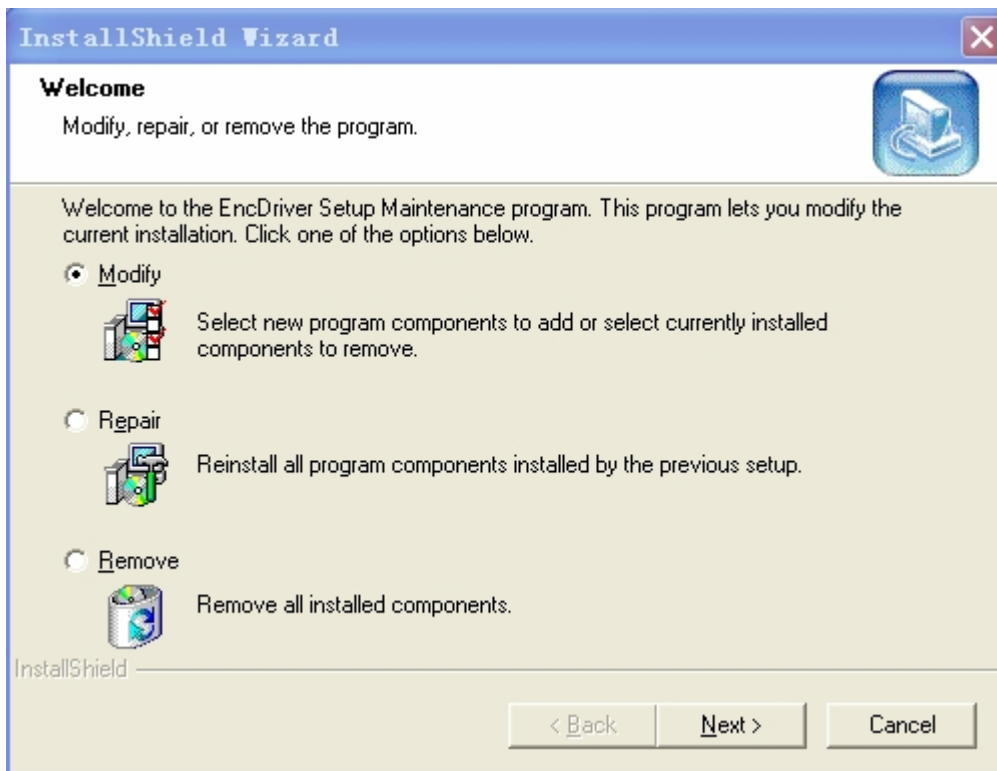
InstallShield Wizard

Welcome

Modify, repair, or remove the program.

Welcome to the EncDriver Setup Maintenance program. This program lets you modify the current installation. Click one of the options below.

Modify

Select new program components to add or select currently installed components to remove.

Repair

Reinstall all program components installed by the previous setup.

Remove

Remove all installed components.

InstallShield

< Back

Next >

Cancel